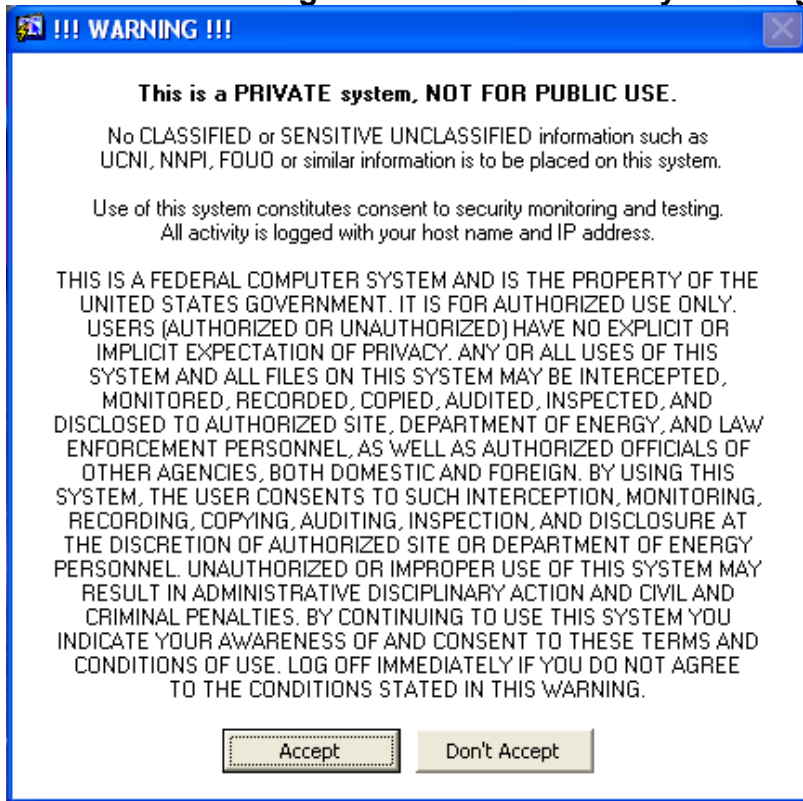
!!! WARNING !!!

This is a PRIVATE system, NOT FOR PUBLIC USE.

No CLASSIFIED or SENSITIVE UNCLASSIFIED information such as UCNI, NNPI, FOUO or similar information is to be placed on this system.

Use of this system constitutes consent to security monitoring and testing. All activity is logged with your host name and IP address.

THIS IS A FEDERAL COMPUTER SYSTEM AND IS THE PROPERTY OF THE UNITED STATES GOVERNMENT. IT IS FOR AUTHORIZED USE ONLY. USERS (AUTHORIZED OR UNAUTHORIZED) HAVE NO EXPLICIT OR IMPLICIT EXPECTATION OF PRIVACY. ANY OR ALL USES OF THIS SYSTEM AND ALL FILES ON THIS SYSTEM MAY BE INTERCEPTED, MONITORED, RECORDED, COPIED, AUDITED, INSPECTED, AND DISCLOSED TO AUTHORIZED SITE, DEPARTMENT OF ENERGY, AND LAW ENFORCEMENT PERSONNEL, AS WELL AS AUTHORIZED OFFICIALS OF OTHER AGENCIES, BOTH DOMESTIC AND FOREIGN. BY USING THIS SYSTEM, THE USER CONSENTS TO SUCH INTERCEPTION, MONITORING, RECORDING, COPYING, AUDITING, INSPECTION, AND DISCLOSURE AT THE DISCRETION OF AUTHORIZED SITE OR DEPARTMENT OF ENERGY PERSONNEL. UNAUTHORIZED OR IMPROPER USE OF THIS SYSTEM MAY RESULT IN ADMINISTRATIVE DISCIPLINARY ACTION AND CIVIL AND CRIMINAL PENALTIES. BY CONTINUING TO USE THIS SYSTEM YOU INDICATE YOUR AWARENESS OF AND CONSENT TO THESE TERMS AND CONDITIONS OF USE. LOG OFF IMMEDIATELY IF YOU DO NOT AGREE TO THE CONDITIONS STATED IN THIS WARNING.

Accept

Don't Accept